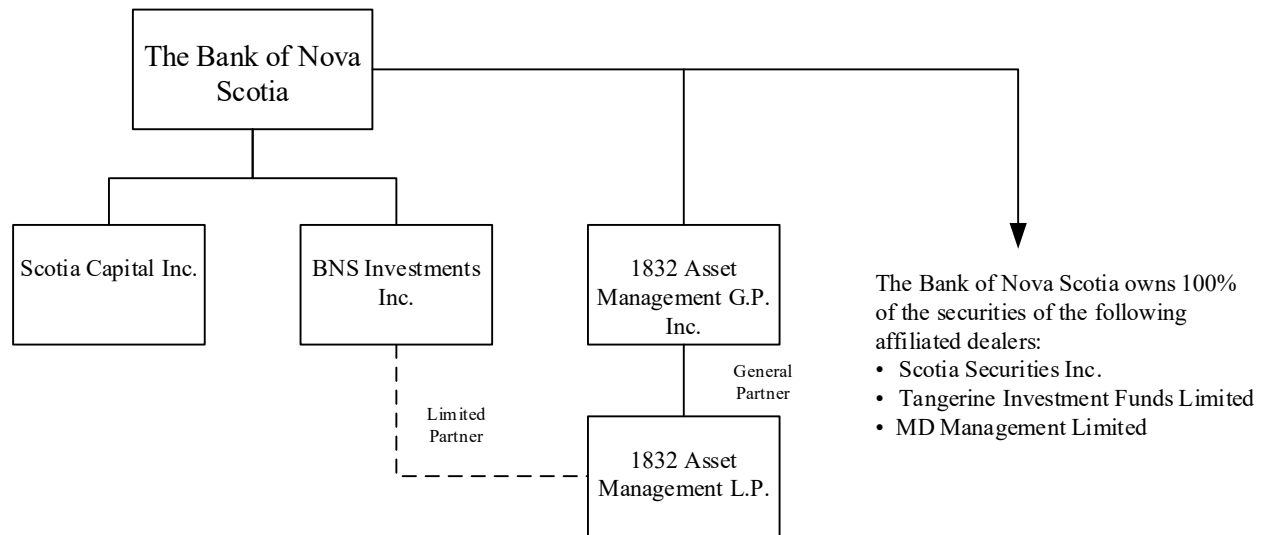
The Bank of Nova Scotia

Scotia Capital Inc.

BNS Investments Inc.

1832 Asset Management G.P. Inc.

General Partner

Limited Partner

1832 Asset Management L.P.

The Bank of Nova Scotia owns 100% of the securities of the following affiliated dealers:
• Scotia Securities Inc.
• Tangerine Investment Funds Limited
• MD Management Limited